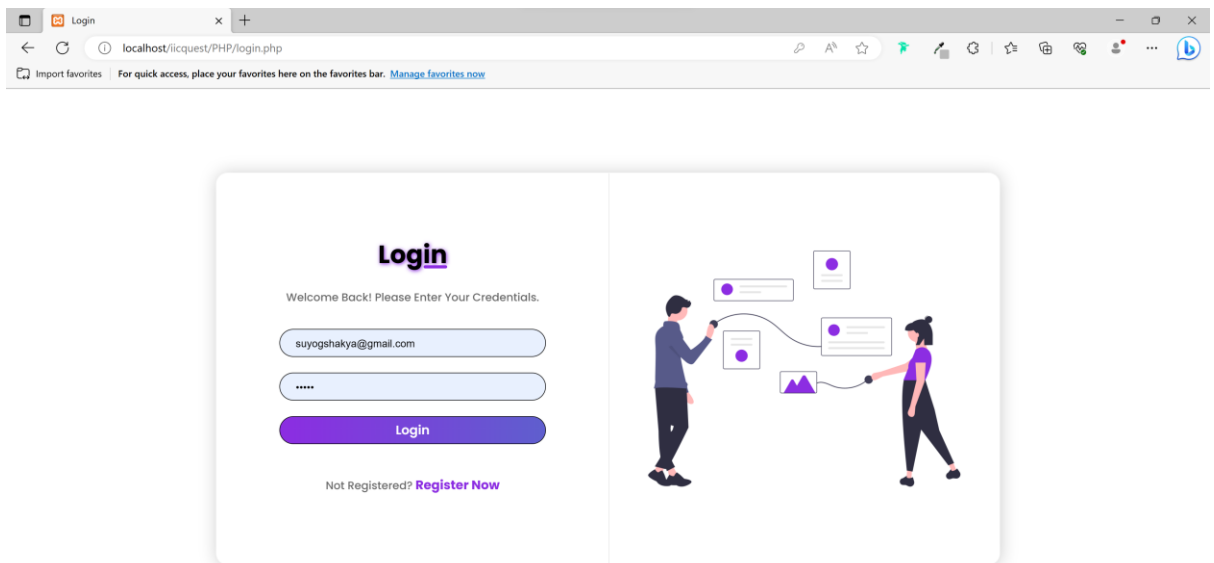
Login

localhost/iicquest/PHP/login.php

Import favorites | For quick access, place your favorites here on the favorites bar. Manage favorites now

Login

Welcome Back! Please Enter Your Credentials.

suyogshakya@gmail.com

•••••

Login

Not Registered? Register Now